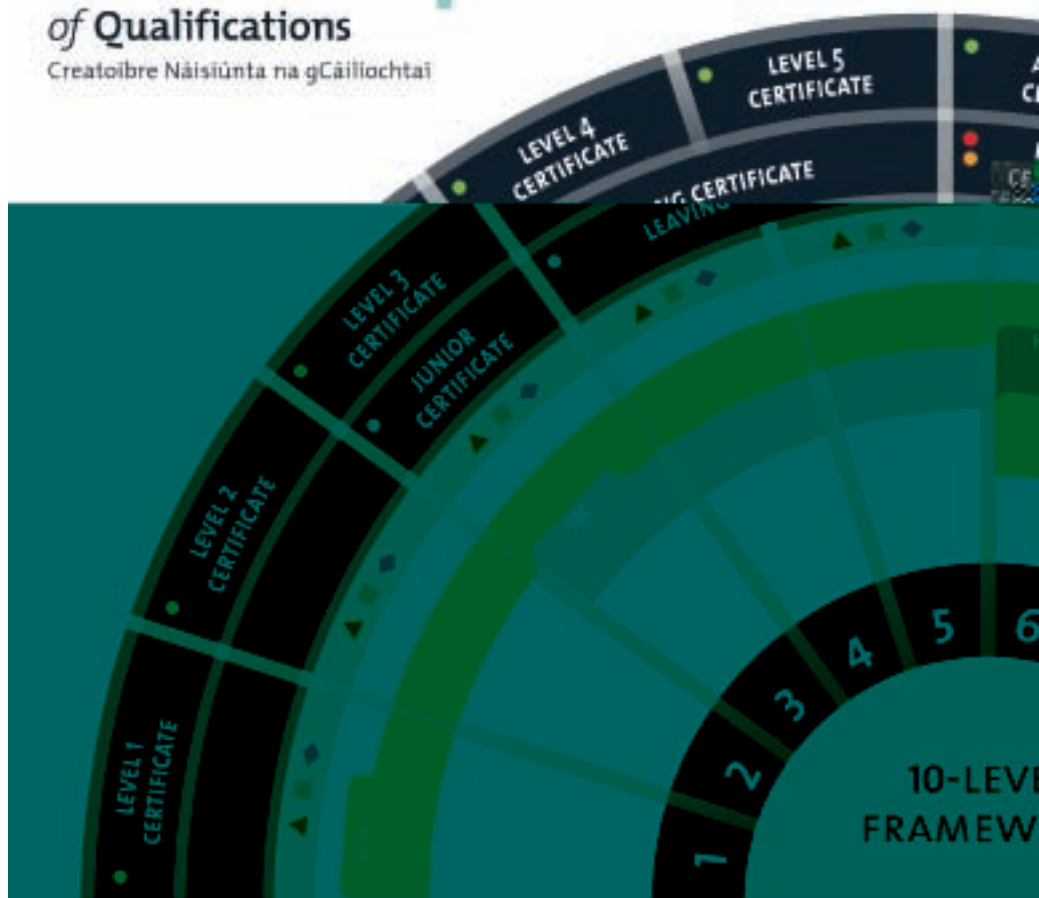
of Qualifications

Creatoibre Náisiúnta na gCáiliochtaí

LEVEL 5 CERTIFICATE

LEVEL 4 CERTIFICATE

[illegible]NG CERTIFICATE

LEAVING

LEVEL 3 CERTIFICATE

JUNIOR CERTIFICATE

LEVEL 2 CERTIFICATE

LEVEL 1 CERTIFICATE

1

2

3

4

5

6

10-LEV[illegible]

FRAMEW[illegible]